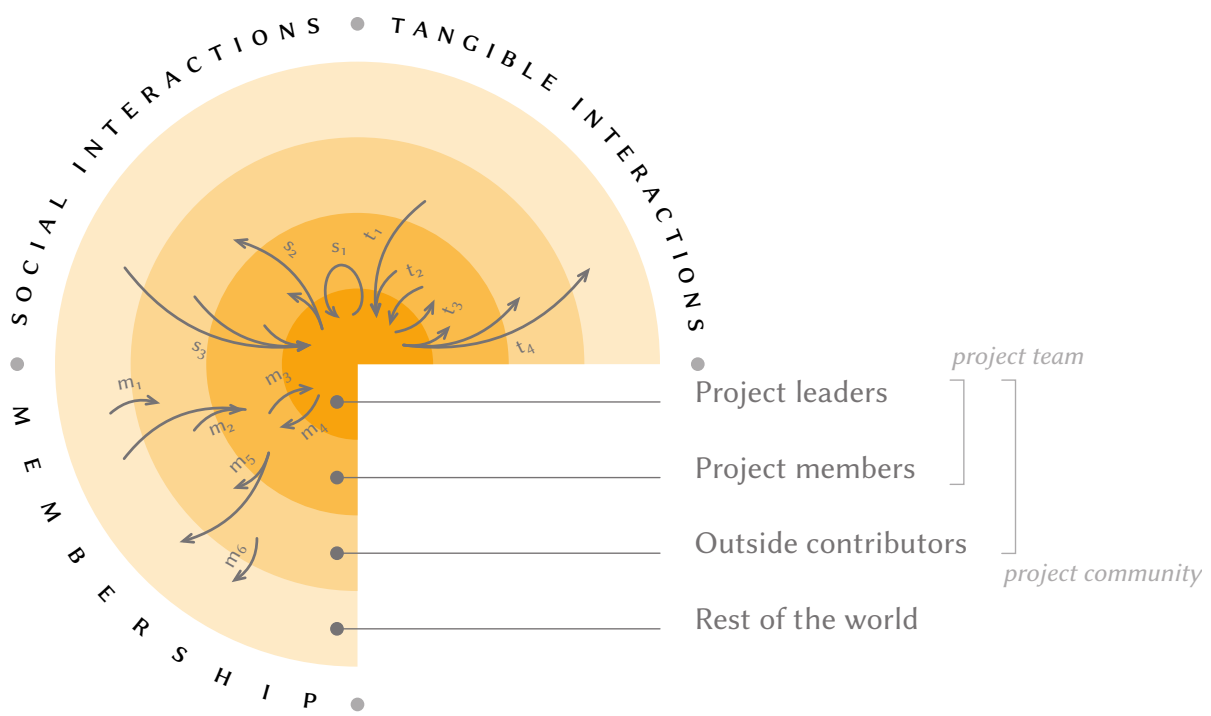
SOCIAL INTERACTIONS • TANGIBLE INTERACTIONS

MEMBERSHIP

$s_1$ $s_2$ $s_3$ $t_1$ $t_2$ $t_3$ $t_4$ $m_1$ $m_2$ $m_3$ $m_4$ $m_5$ $m_6$

project team

Project leaders

Project members

Outside contributors

project community

Rest of the world